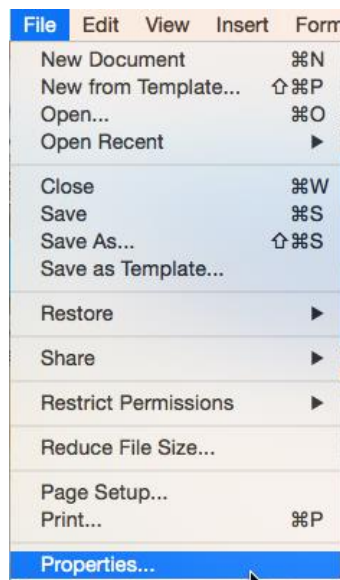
File Edit View Insert Form

New Document ⌘N
New from Template... ⇧⌘P
Open... ⌘O
Open Recent ▶

Close ⌘W
Save ⌘S
Save As... ⇧⌘S
Save as Template...

Restore ▶

Share ▶

Restrict Permissions ▶

Reduce File Size...

Page Setup...
Print... ⌘P

Properties...